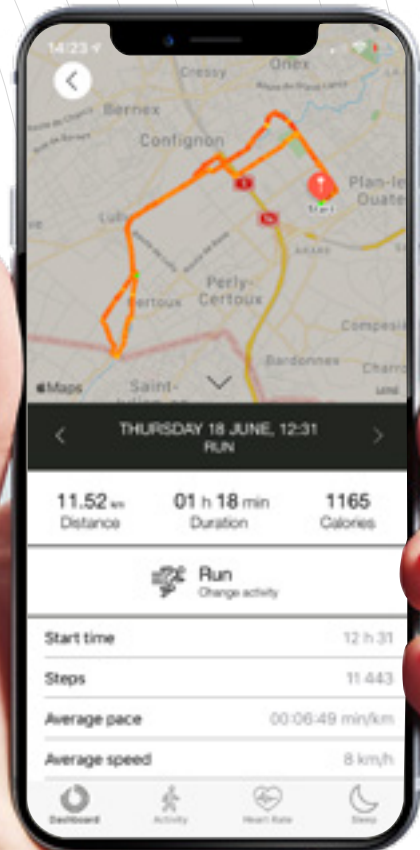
14:23

Cressy
Onex
Bernex
Confignon
Plan-les-Ouates
Lully
Perly-Certoux
Certoux
Compesières
Bardonnex
Saint-Julien
Maps
Start

THURSDAY 18 JUNE, 12:31
RUN

11.52 km
Distance

01 h 18 min
Duration

1165
Calories

Run
Change activity

Start time 12 h 31
Steps 11 443
Average pace 00:06:49 min/km
Average speed 8 km/h

Dashboard
Activity
Heart Rate
Sleep